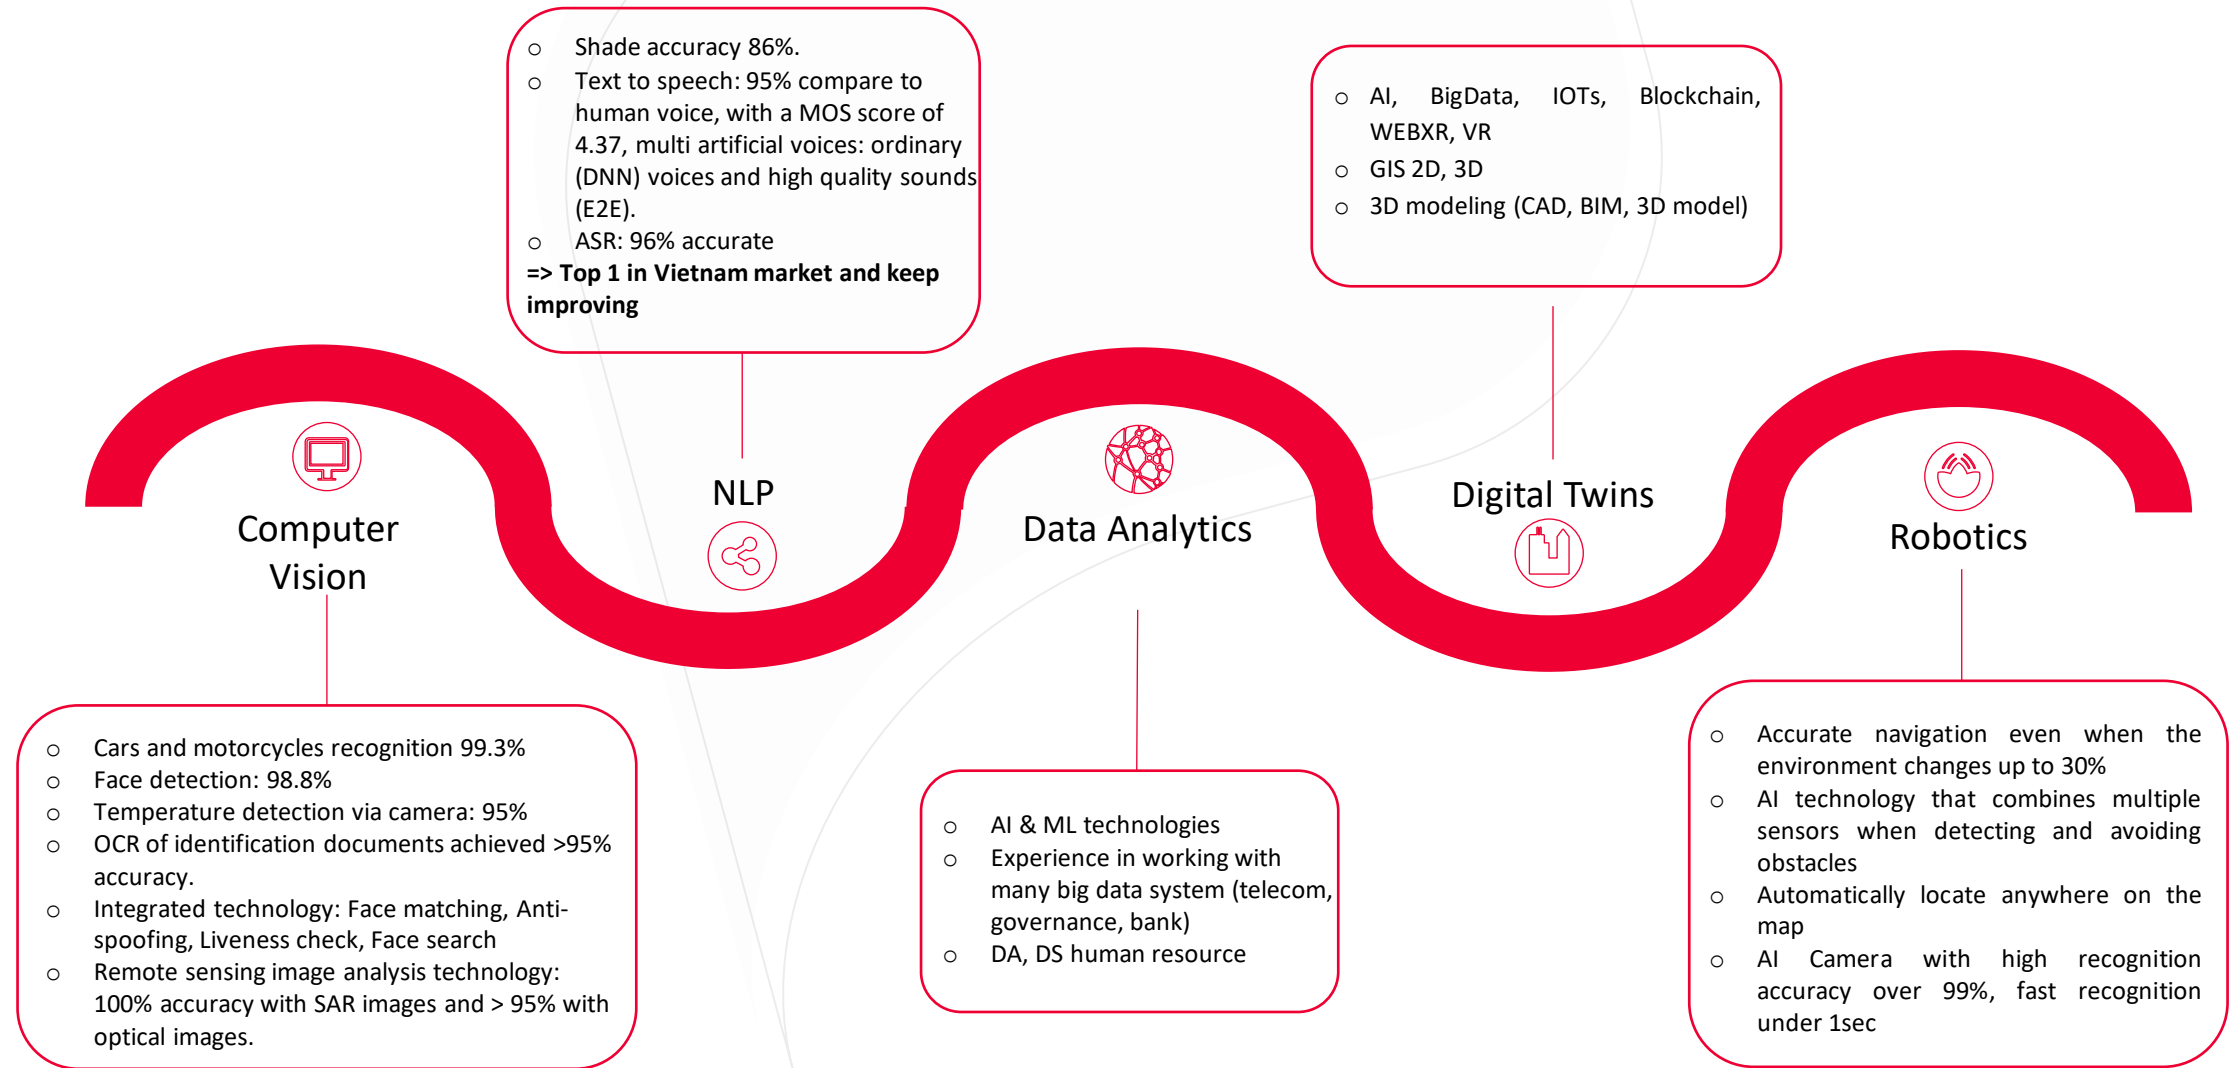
- Shade accuracy 86%.
- Text to speech: 95% compare to human voice, with a MOS score of 4.37, multi artificial voices: ordinary (DNN) voices and high quality sounds (E2E).
- ASR: 96% accurate

**=> Top 1 in Vietnam market and keep improving**

- AI, BigData, IOTs, Blockchain, WEBXR, VR
- GIS 2D, 3D
- 3D modeling (CAD, BIM, 3D model)

Computer Vision

NLP

Data Analytics

Digital Twins

Robotics

- Cars and motorcycles recognition 99.3%
- Face detection: 98.8%
- Temperature detection via camera: 95%
- OCR of identification documents achieved >95% accuracy.
- Integrated technology: Face matching, Anti-spoofing, Liveness check, Face search
- Remote sensing image analysis technology: 100% accuracy with SAR images and > 95% with optical images.

- AI & ML technologies
- Experience in working with many big data system (telecom, governance, bank)
- DA, DS human resource

- Accurate navigation even when the environment changes up to 30%
- AI technology that combines multiple sensors when detecting and avoiding obstacles
- Automatically locate anywhere on the map
- AI Camera with high recognition accuracy over 99%, fast recognition under 1sec